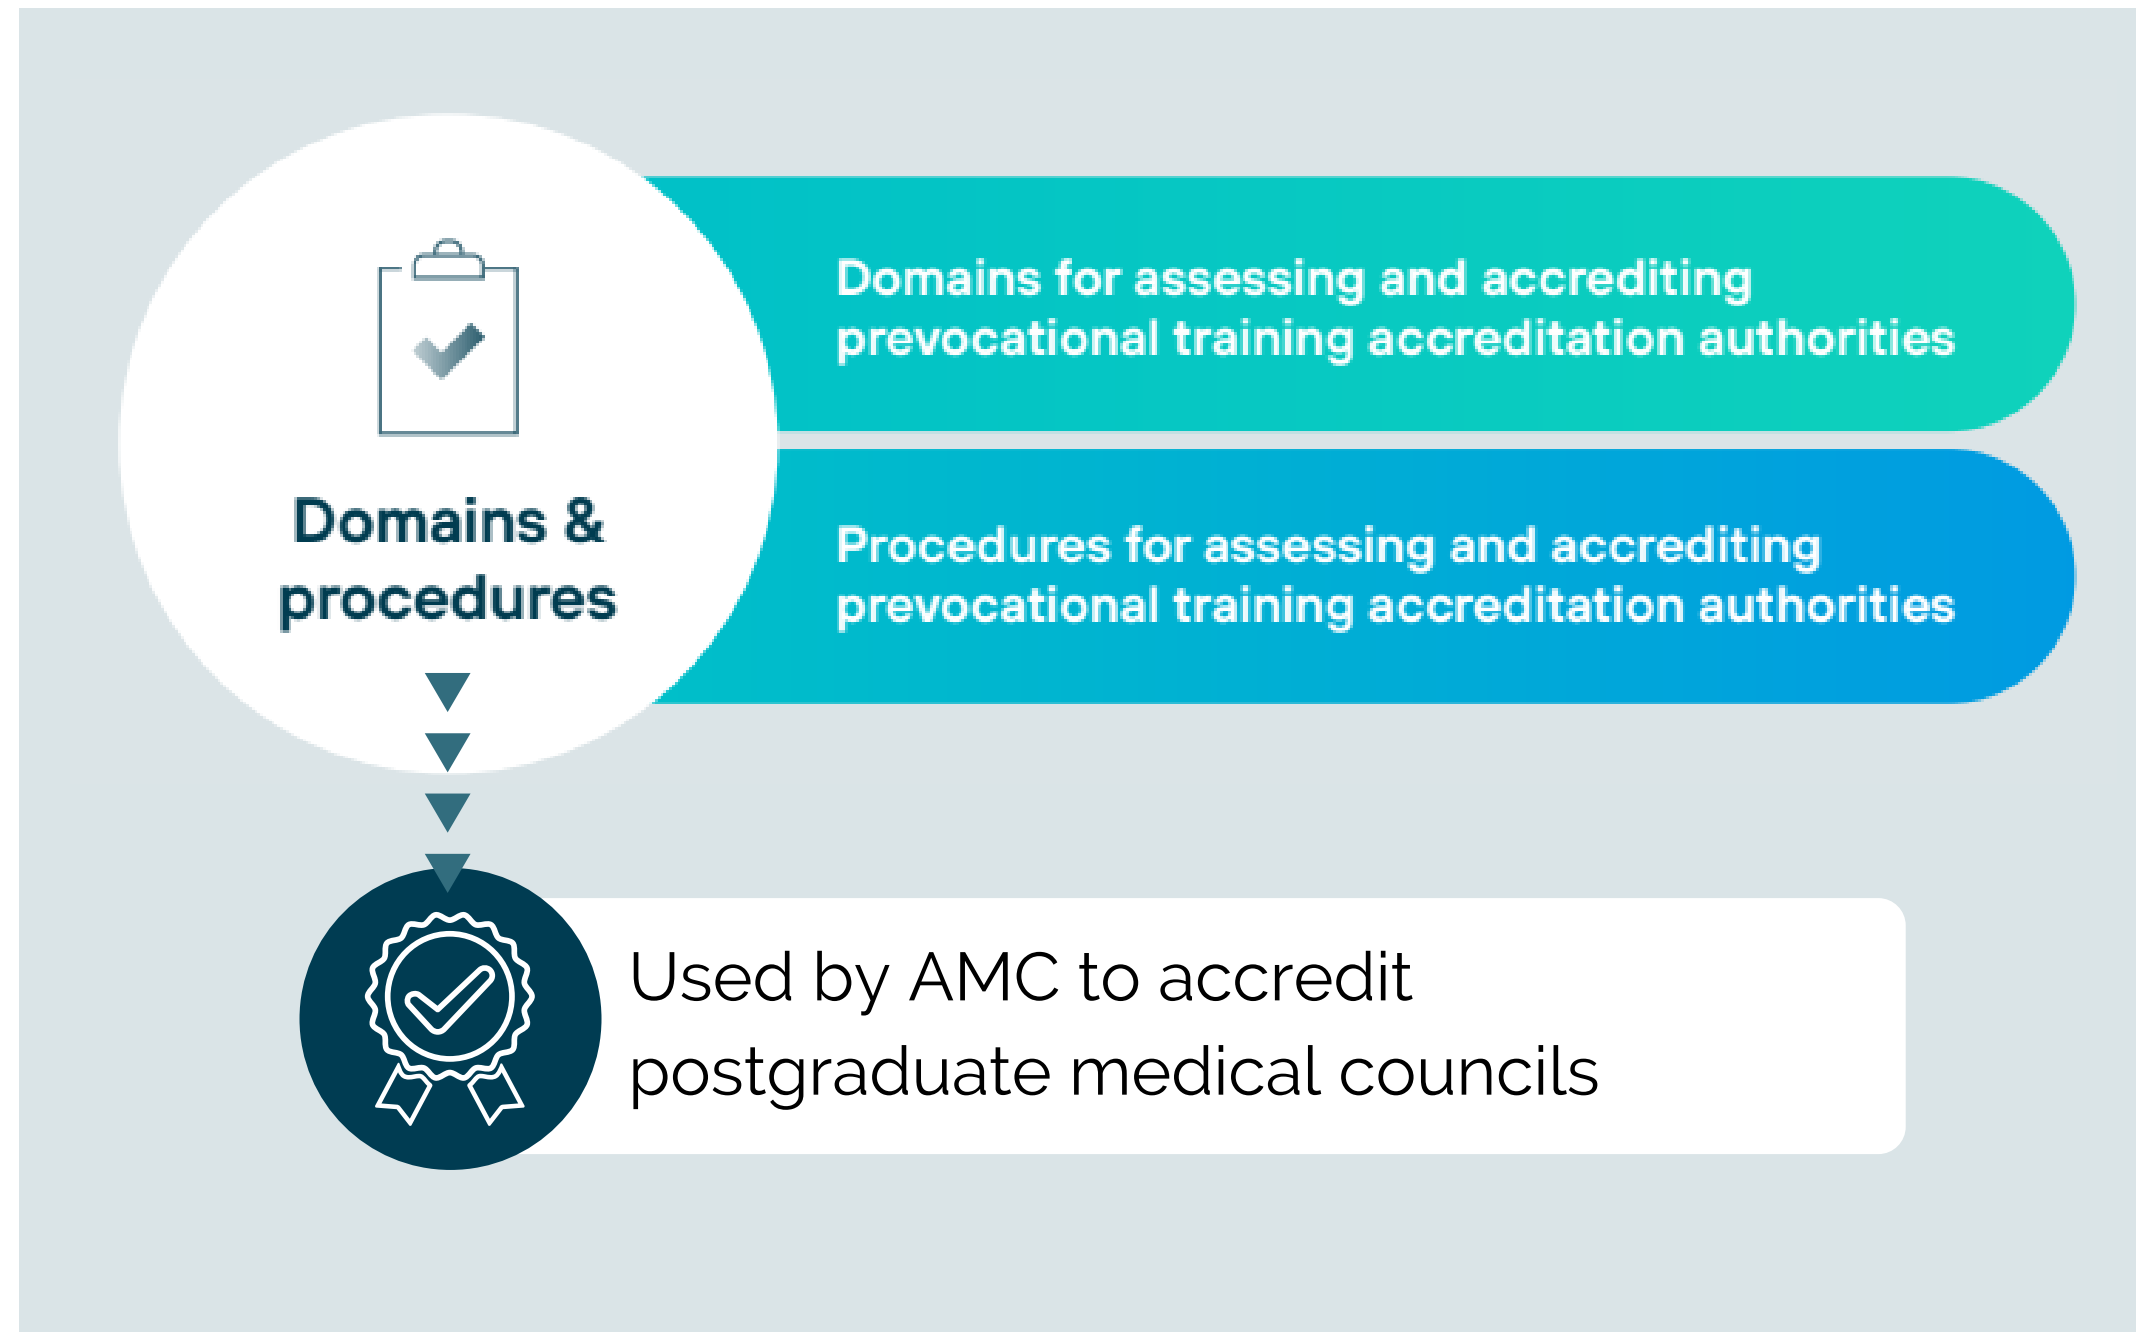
Domains & procedures

Domains for assessing and accrediting prevocational training accreditation authorities

Procedures for assessing and accrediting prevocational training accreditation authorities

Used by AMC to accredit postgraduate medical councils